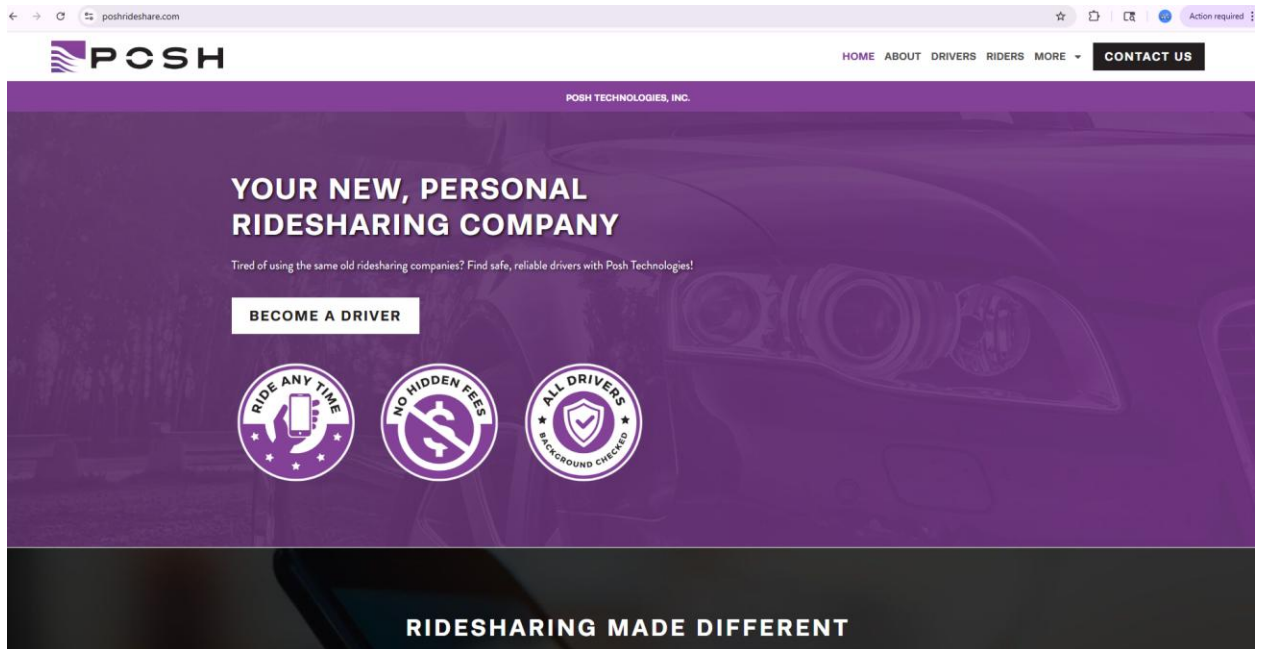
poshrideshare.com

Action required

POSH

HOME ABOUT DRIVERS RIDERS MORE

CONTACT US

POSH TECHNOLOGIES, INC.

YOUR NEW, PERSONAL RIDESHARING COMPANY

Tired of using the same old ridesharing companies? Find safe, reliable drivers with Posh Technologies!

BECOME A DRIVER

RIDE ANY TIME

NO HIDDEN FEES

ALL DRIVERS BACKGROUND CHECKED

RIDESHARING MADE DIFFERENT